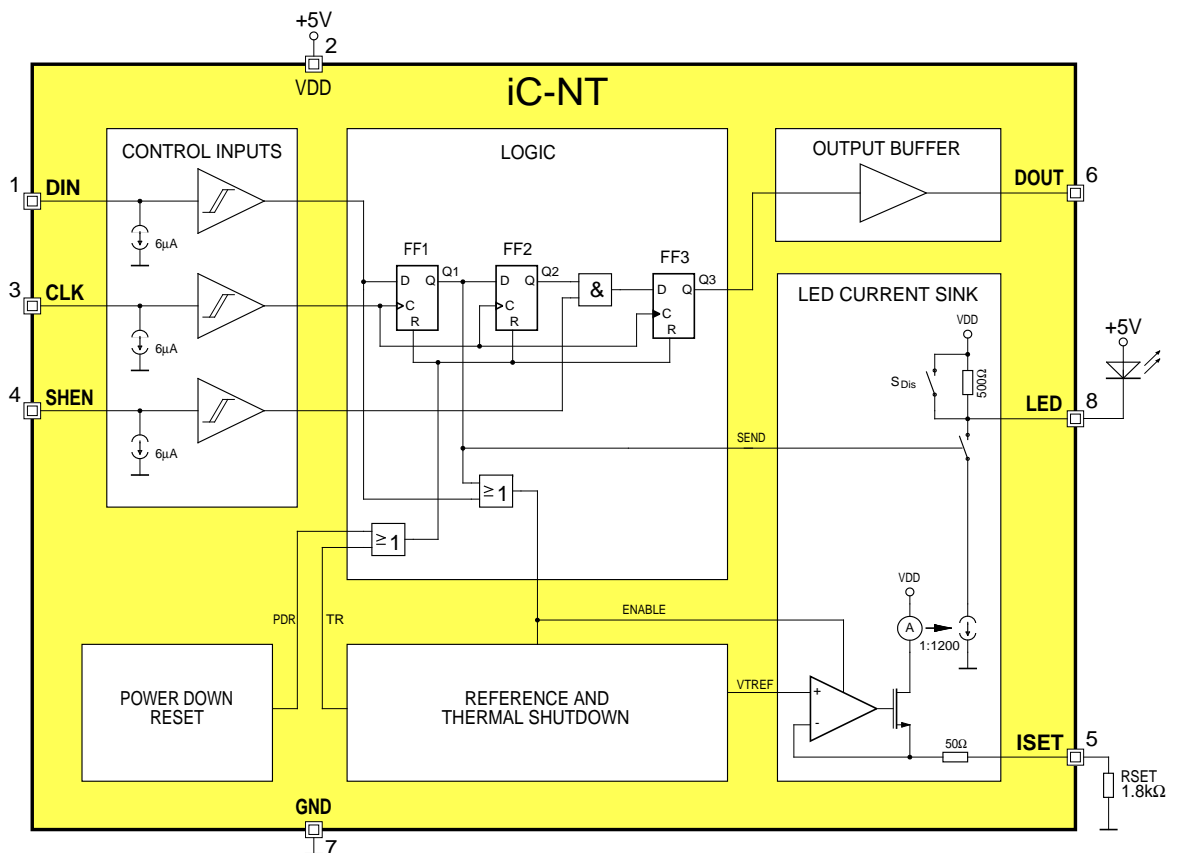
+5V
2
VDD
iC-NT
CONTROL INPUTS
LOGIC
OUTPUT BUFFER
1 DIN
DOUT 6
6µA
FF1
FF2
FF3
D Q
Q1
D Q
Q2
&
D Q
Q3
3 CLK
C
R
C
R
C
R
LED CURRENT SINK
6µA
VDD
+5V
$S_{Dis}$
500Ω
4 SHEN
LED 8
6µA
SEND
≥1
≥1
PDR
TR
ENABLE
VDD
A
1:1200
POWER DOWN RESET
REFERENCE AND THERMAL SHUTDOWN
VTREF
+
-
50Ω
ISET 5
RSET 1.8kΩ
GND
7